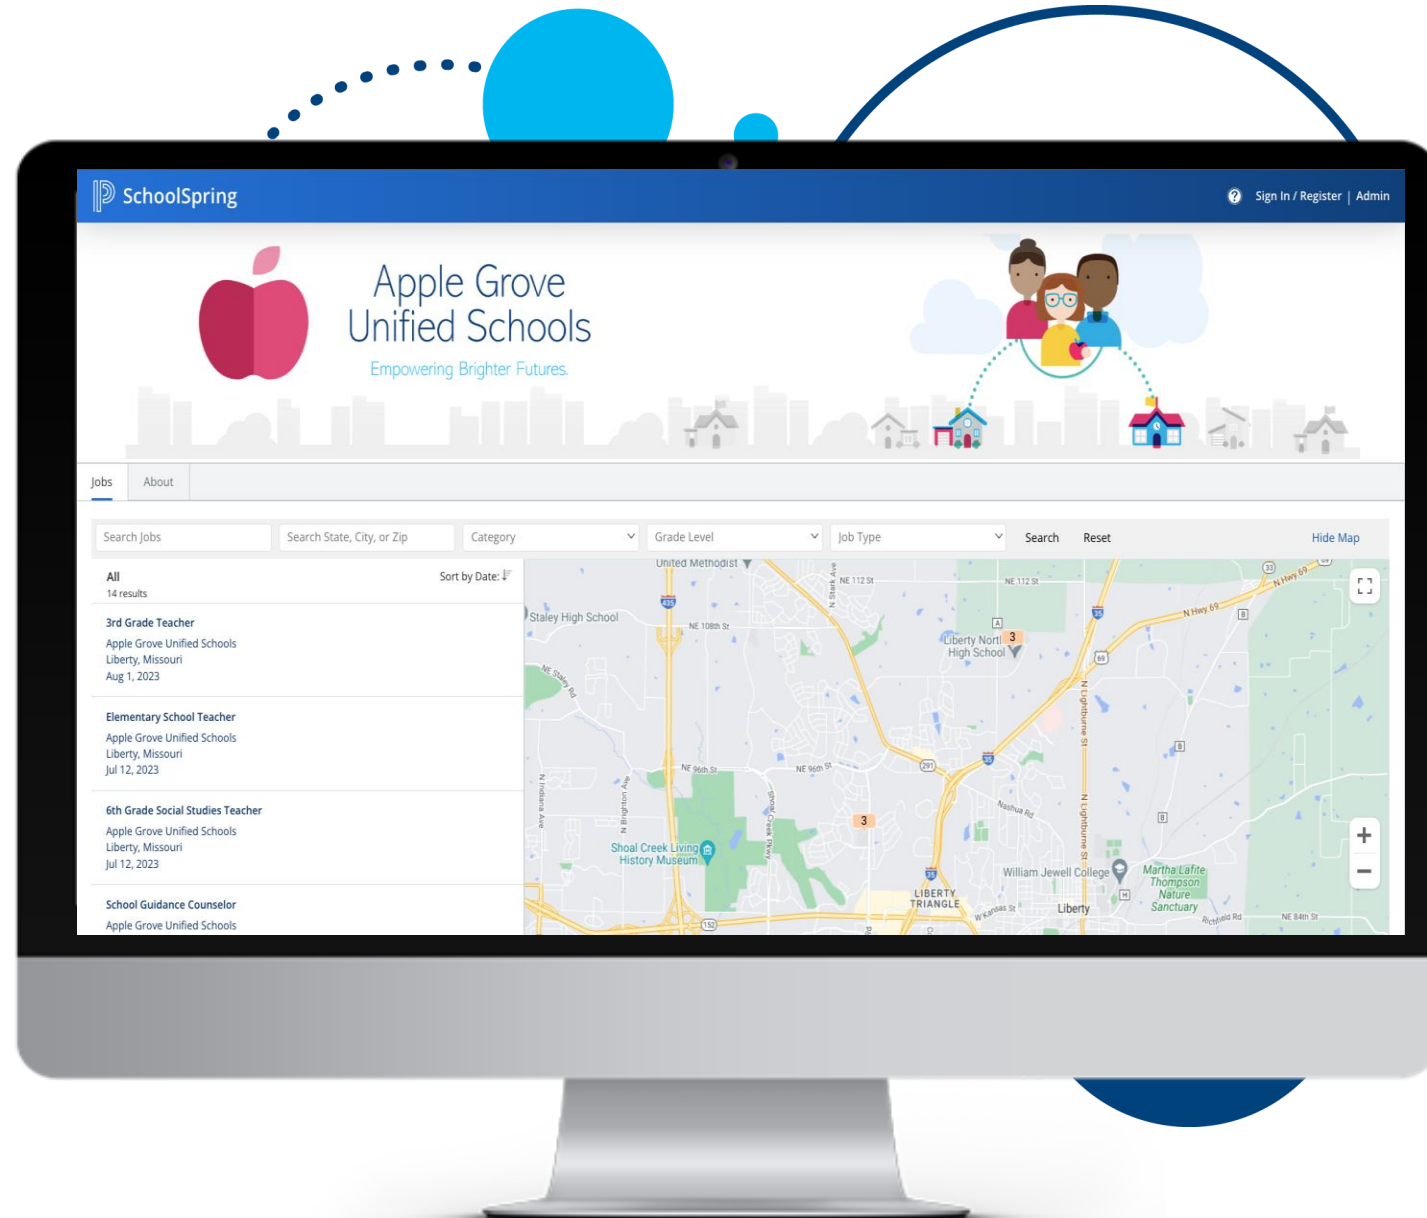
SchoolSpring

Sign In / Register | Admin

Apple Grove Unified Schools

Empowering Brighter Futures.

Jobs About

Search Jobs
Search State, City, or Zip
Category
Grade Level
Job Type
Search
Reset
Hide Map

All
14 results
Sort by Date:

3rd Grade Teacher
Apple Grove Unified Schools
Liberty, Missouri
Aug 1, 2023

Elementary School Teacher
Apple Grove Unified Schools
Liberty, Missouri
Jul 12, 2023

6th Grade Social Studies Teacher
Apple Grove Unified Schools
Liberty, Missouri
Jul 12, 2023

School Guidance Counselor
Apple Grove Unified Schools

United Methodist
Staley High School
NE 108th St
NE 112 St
N Stark Ave
Liberty North High School
3
N Hwy 69
NE Staley Rd
NE 96th St
N Lightburne St
Nashua Rd
3
Shoal Creek Living History Museum
Shoal Creek Pkwy
N Indiana Ave
N Brighton Ave
William Jewell College
Martha Lafite Thompson Nature Sanctuary
LIBERTY TRIANGLE
Liberty
W Kansas St
Richfield Rd
NE 84th St
435
35
69
291
152
33